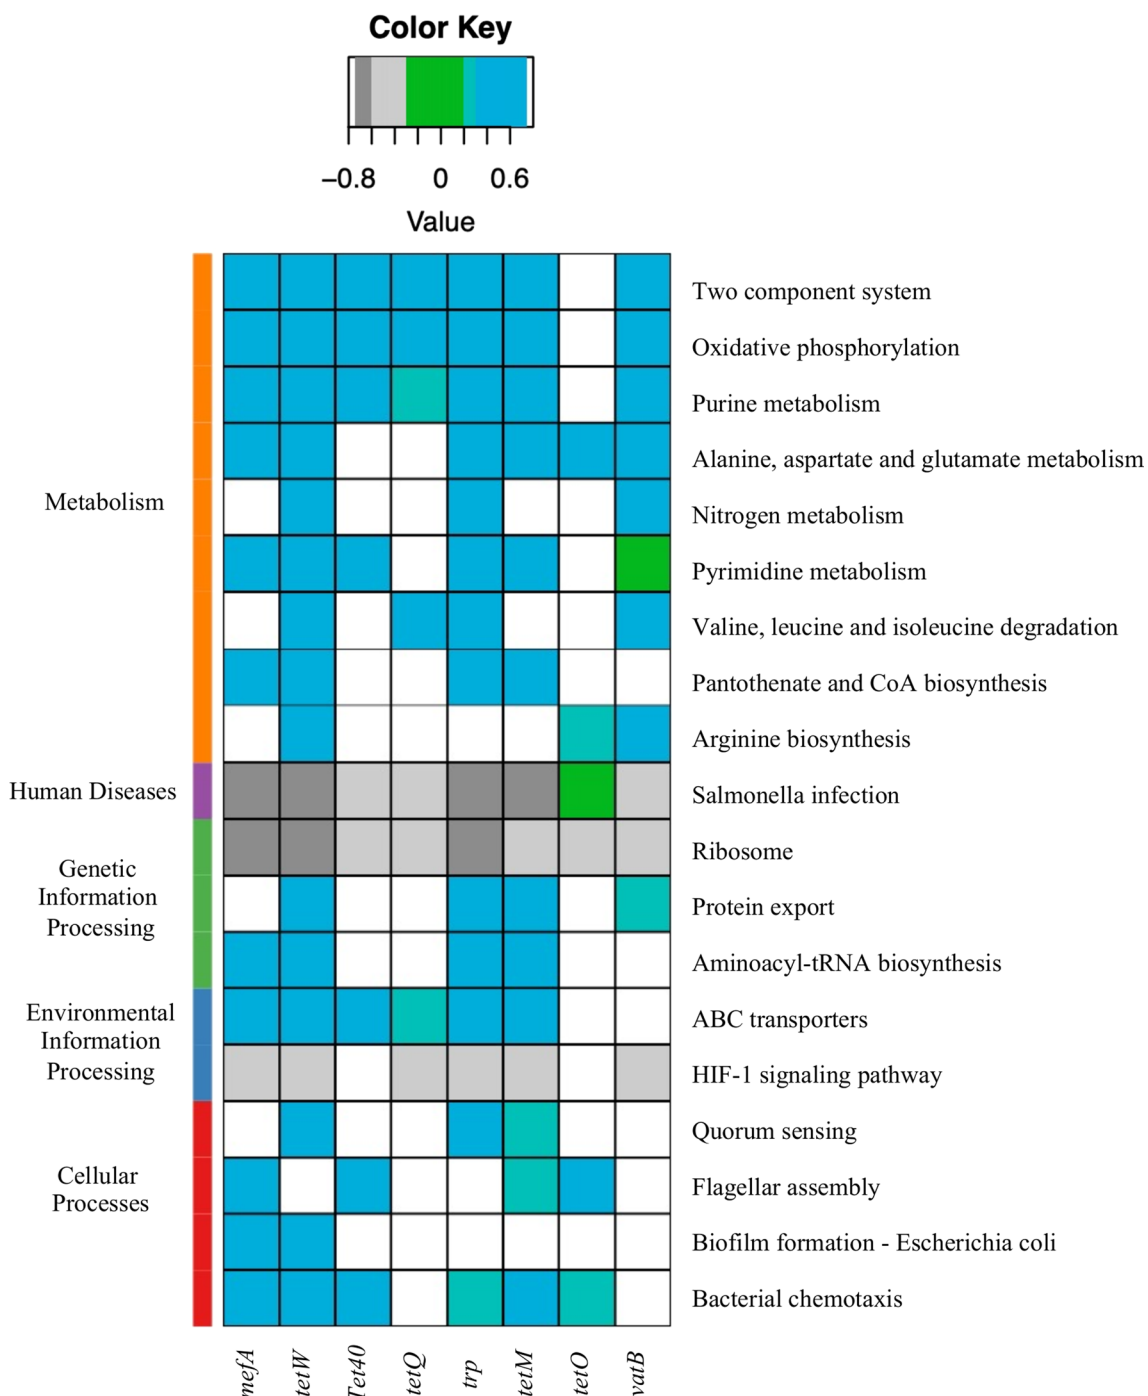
Color Key

−0.8 0 0.6

Value

Metabolism

Human Diseases

Genetic Information Processing

Environmental Information Processing

Cellular Processes

Two component system

Oxidative phosphorylation

Purine metabolism

Alanine, aspartate and glutamate metabolism

Nitrogen metabolism

Pyrimidine metabolism

Valine, leucine and isoleucine degradation

Pantothenate and CoA biosynthesis

Arginine biosynthesis

Salmonella infection

Ribosome

Protein export

Aminoacyl-tRNA biosynthesis

ABC transporters

HIF-1 signaling pathway

Quorum sensing

Flagellar assembly

Biofilm formation - Escherichia coli

Bacterial chemotaxis

mefA tetW Tet40 tetQ trp tetM tetO vatB